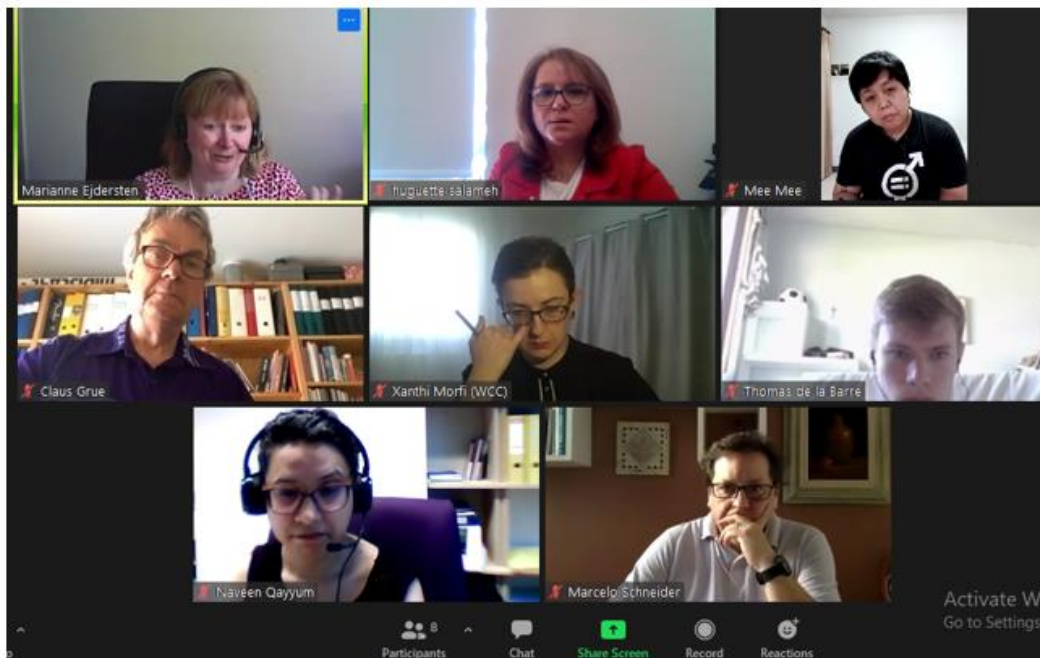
Marianne Ejdersten
huguette salameh
Mee Mee
Claus Grue
Xanthi Morfi (WCC)
Thomas de la Barre
Naveen Qayyum
Marcelo Schneider

Activate W
Go to Settings

8
Participants
Chat
Share Screen
Record
Reactions